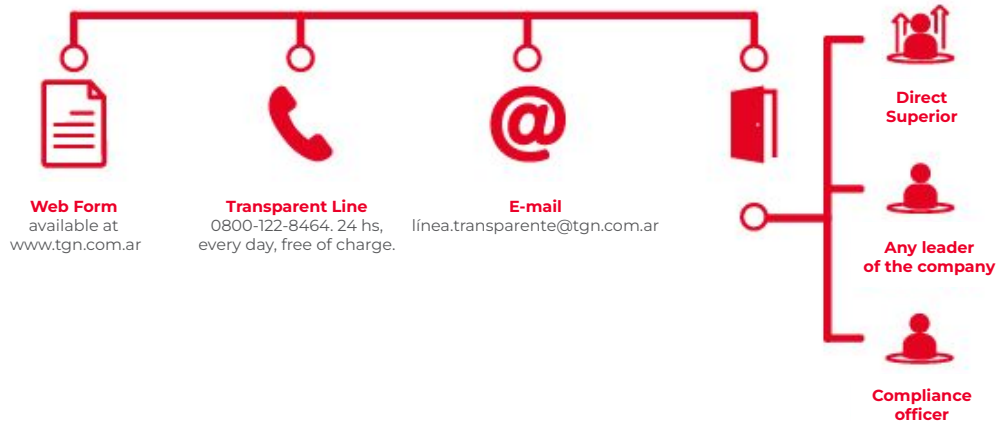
Web Form
available at
www.tgn.com.ar

Transparent Line
0800-122-8464. 24 hs, every day, free of charge.

E-mail
línea.transparente@tgn.com.ar

Direct Superior

Any leader of the company

Compliance officer